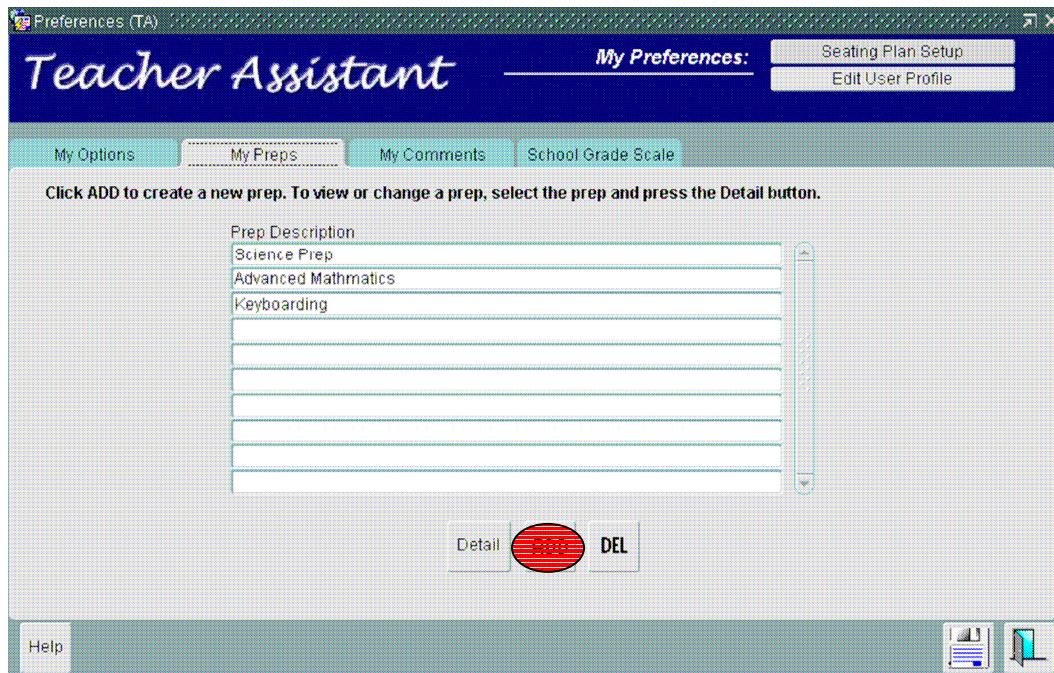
Preferences (TA)

Teacher Assistant

My Preferences:

Seating Plan Setup

Edit User Profile

My Options

My Preps

My Comments

School Grade Scale

Click ADD to create a new prep. To view or change a prep, select the prep and press the Detail button.

Prep Description

Science Prep

Advanced Mathmatics

Keyboarding

Detail

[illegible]

DEL

Help